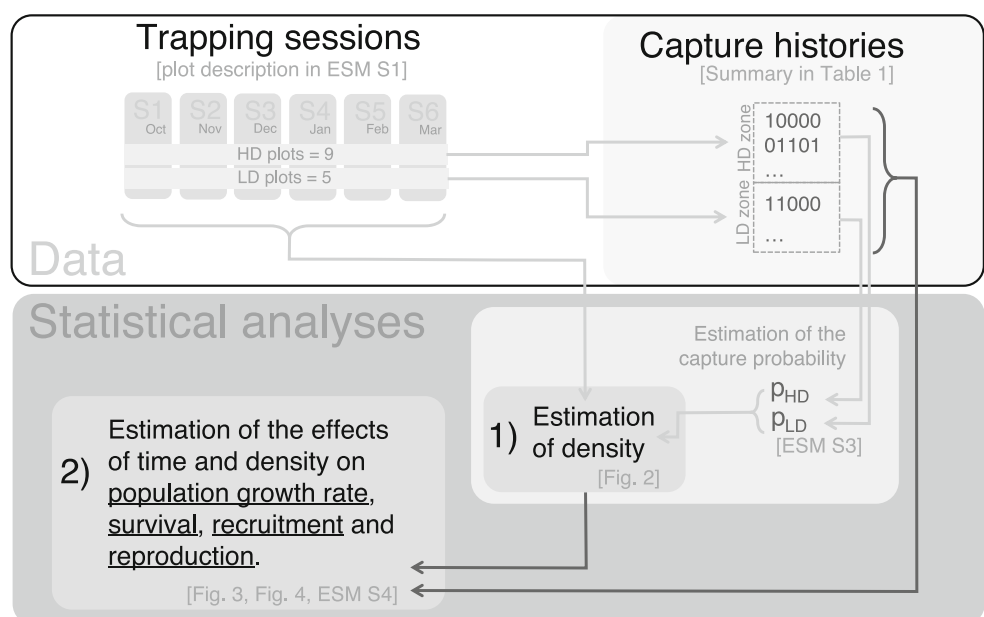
Trapping sessions
[plot description in ESM S1]

S1 Oct
S2 Nov
S3 Dec
S4 Jan
S5 Feb
S6 Mar

HD plots = 9
LD plots = 5

Data

Capture histories
[Summary in Table 1]

HD zone
10000
01101
...

LD zone
11000
...

Statistical analyses

Estimation of the capture probability
$p_{HD}$
$p_{LD}$
[ESM S3]

1) Estimation of density
[Fig. 2]

2) Estimation of the effects of time and density on population growth rate, survival, recruitment and reproduction.

[Fig. 3, Fig. 4, ESM S4]